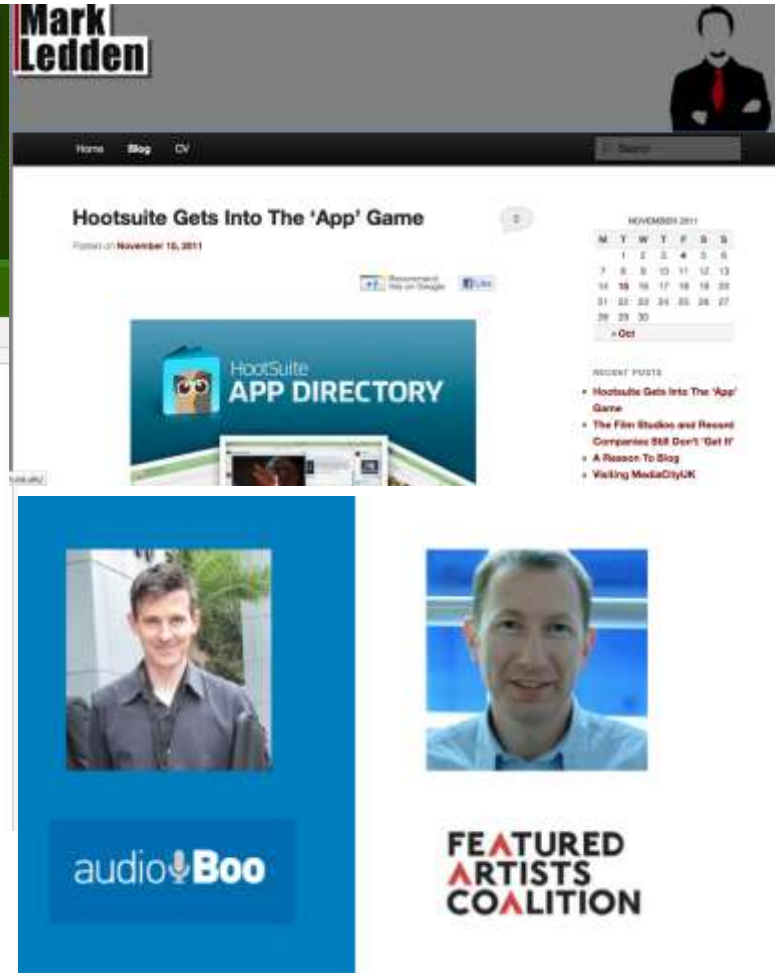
Mark Ledden

Home Blog CV

Search

Hootsuite Gets Into The 'App' Game

0

Posted on November 15, 2011

+1 Recommend this on Google

Like

HootSuite APP DIRECTORY

NOVEMBER 2011

| M | T | W | T | F | S | S |
|---|---|---|---|---|---|---|
| | 1 | 2 | 3 | 4 | 5 | 6 |
| 7 | 8 | 9 | 10 | 11 | 12 | 13 |
| 14 | 15 | 16 | 17 | 18 | 19 | 20 |
| 21 | 22 | 23 | 24 | 25 | 26 | 27 |
| 28 | 29 | 30 | | | | |

« Oct

RECENT POSTS

Hootsuite Gets Into The 'App' Game

The Film Studios and Record Companies Still Don't 'Get It'

A Reason To Blog

Visiting MediaCityUK

audioBoo

FEATURED ARTISTS COALITION